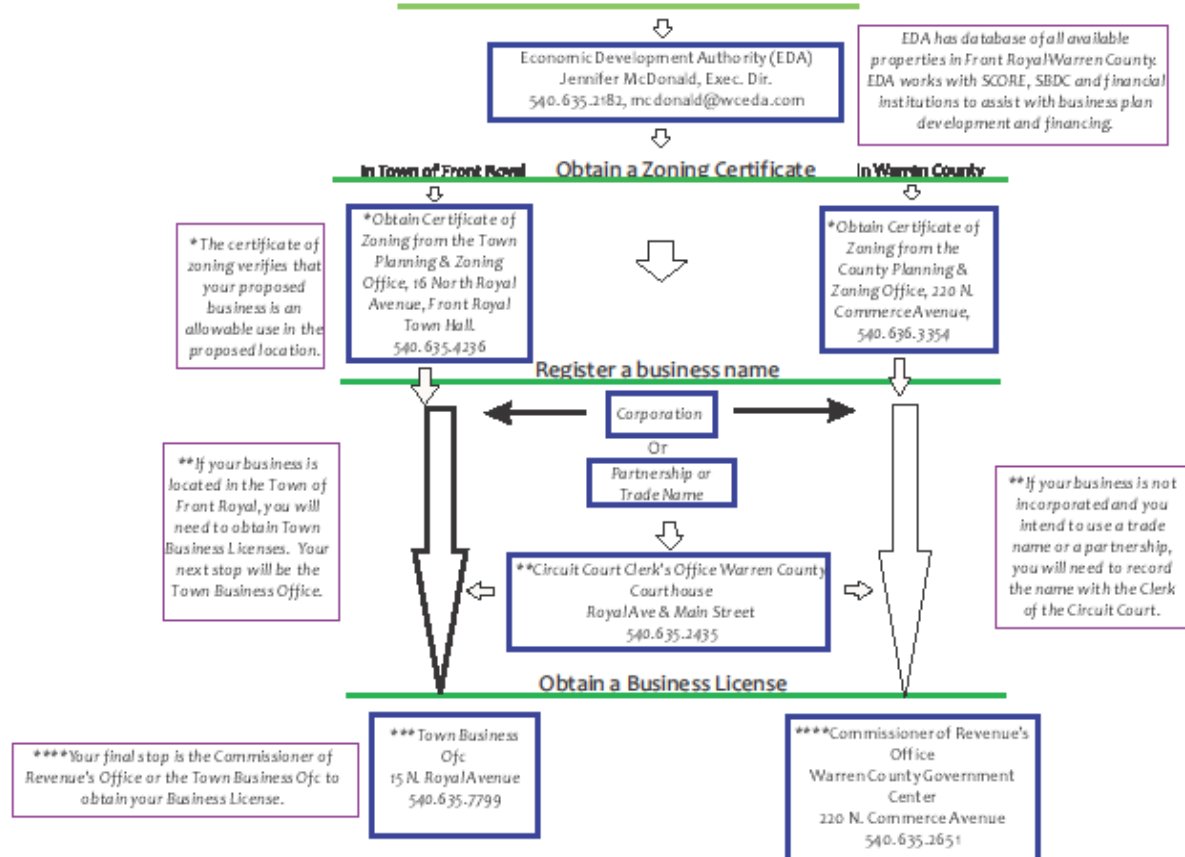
Economic Development Authority (EDA)
Jennifer McDonald, Exec. Dir.
540.635.2182, mcdonald@wceda.com

EDA has database of all available properties in Front Royal/Warren County. EDA works with SCORE, SBDC and financial institutions to assist with business plan development and financing.

In Town of Front Royal

Obtain a Zoning Certificate

In Warren County

*The certificate of zoning verifies that your proposed business is an allowable use in the proposed location.

*Obtain Certificate of Zoning from the Town Planning & Zoning Office, 16 North Royal Avenue, Front Royal Town Hall.
540.635.4236

*Obtain Certificate of Zoning from the County Planning & Zoning Office, 220 N. Commerce Avenue,
540.636.3354

Register a business name

Corporation

Or

Partnership or Trade Name

**If your business is located in the Town of Front Royal, you will need to obtain Town Business Licenses. Your next stop will be the Town Business Office.

**Circuit Court Clerk's Office Warren County Courthouse
Royal Ave & Main Street
540.635.2435

**If your business is not incorporated and you intend to use a trade name or a partnership, you will need to record the name with the Clerk of the Circuit Court.

Obtain a Business License

****Your final stop is the Commissioner of Revenue's Office or the Town Business Ofc to obtain your Business License.

***Town Business Ofc
15 N. Royal Avenue
540.635.7799

****Commissioner of Revenue's Office
Warren County Government Center
220 N. Commerce Avenue
540.635.2651